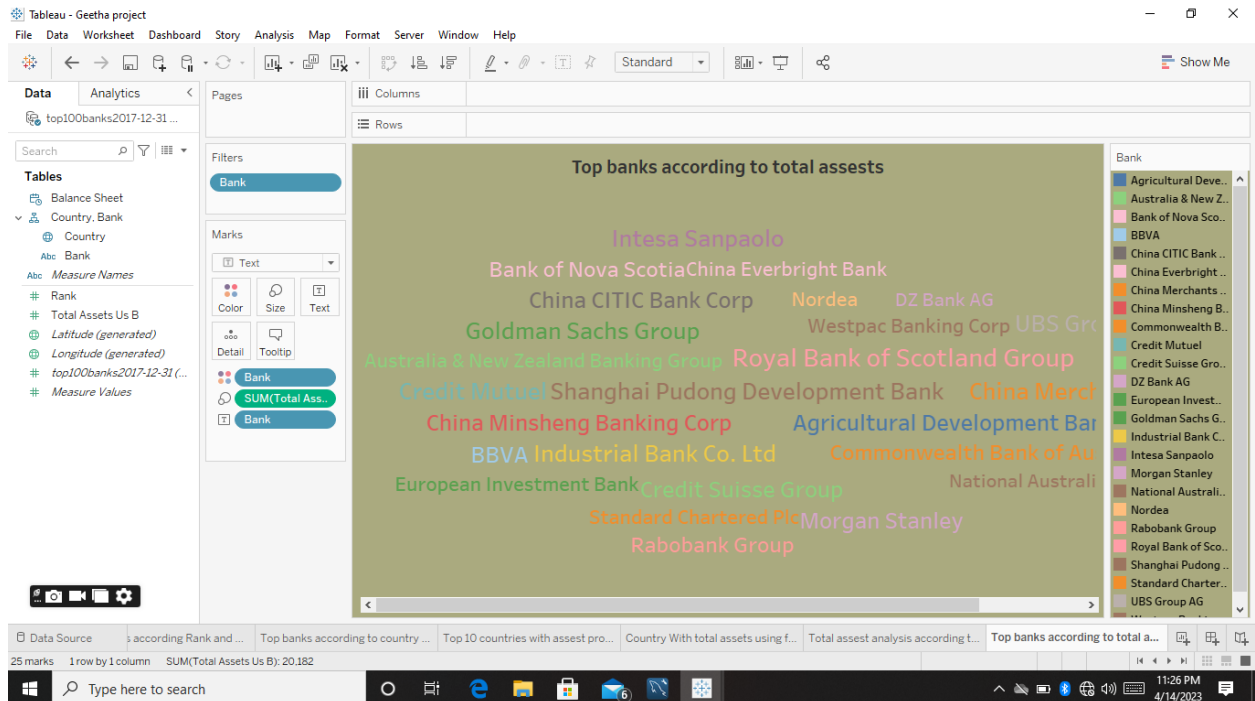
Tableau - Geetha project

File Data Worksheet Dashboard Story Analysis Map Format Server Window Help

Standard

Show Me

Data Analytics

top100banks2017-12-31 ...

Search

Tables

Balance Sheet

Country, Bank

Country

Bank

Measure Names

Rank

Total Assets Us B

Latitude (generated)

Longitude (generated)

top100banks2017-12-31 (...

Measure Values

Pages

Filters

Bank

Marks

Text

Color Size Text

Detail Tooltip

Bank

SUM(Total Ass..

Bank

Columns

Rows

Top banks according to total assests

Intesa Sanpaolo

Bank of Nova Scotia China Everbright Bank

China CITIC Bank Corp Nordea DZ Bank AG

Goldman Sachs Group Westpac Banking Corp UBS Gro

Australia & New Zealand Banking Group Royal Bank of Scotland Group

Credit Mutuel Shanghai Pudong Development Bank China Merch

China Minsheng Banking Corp Agricultural Development Bar

BBVA Industrial Bank Co. Ltd Commonwealth Bank of Au

European Investment Bank Credit Suisse Group National Australi

Standard Chartered Plc Morgan Stanley

Rabobank Group

Bank

Agricultural Deve..

Australia & New Z..

Bank of Nova Sco..

BBVA

China CITIC Bank ..

China Everbright ..

China Merchants ..

China Minsheng B..

Commonwealth B..

Credit Mutuel

Credit Suisse Gro..

DZ Bank AG

European Invest..

Goldman Sachs G..

Industrial Bank C..

Intesa Sanpaolo

Morgan Stanley

National Australi..

Nordea

Rabobank Group

Royal Bank of Sco..

Shanghai Pudong ..

Standard Charter..

UBS Group AG

Data Source | s according Rank and ... | Top banks according to country ... | Top 10 countries with assest pro... | Country With total assets using f... | Total assest analysis according t... | Top banks according to total a...

25 marks 1 row by 1 column SUM(Total Assets Us B): 20,182

Type here to search

11:26 PM 4/14/2023